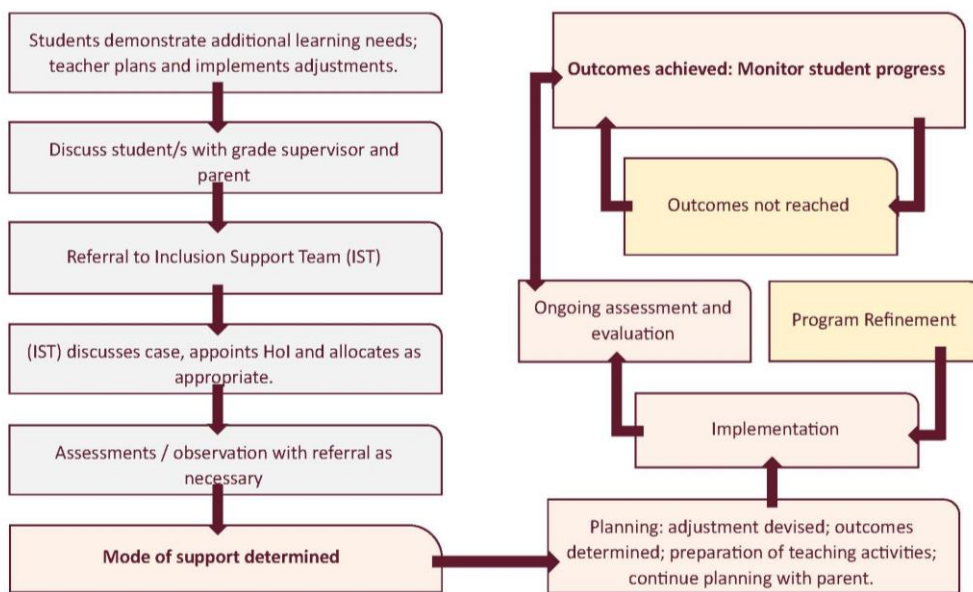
Students demonstrate additional learning needs; teacher plans and implements adjustments.

Discuss student/s with grade supervisor and parent

Referral to Inclusion Support Team (IST)

(IST) discusses case, appoints HoI and allocates as appropriate.

Assessments / observation with referral as necessary

Mode of support determined

Planning: adjustment devised; outcomes determined; preparation of teaching activities; continue planning with parent.

Implementation

Ongoing assessment and evaluation

Program Refinement

Outcomes achieved: Monitor student progress

Outcomes not reached